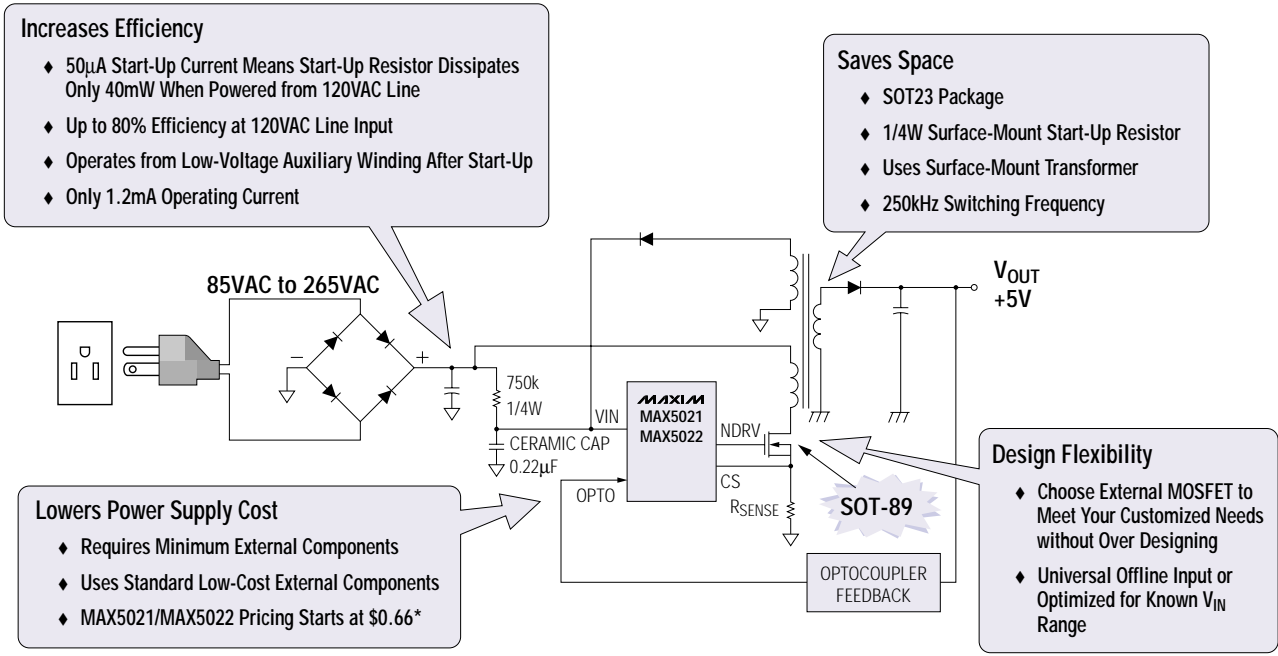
Increases Efficiency

♦ 50μA Start-Up Current Means Start-Up Resistor Dissipates Only 40mW When Powered from 120VAC Line

♦ Up to 80% Efficiency at 120VAC Line Input

♦ Operates from Low-Voltage Auxiliary Winding After Start-Up

♦ Only 1.2mA Operating Current

Saves Space

♦ SOT23 Package

♦ 1/4W Surface-Mount Start-Up Resistor

♦ Uses Surface-Mount Transformer

♦ 250kHz Switching Frequency

85VAC to 265VAC

$V_{OUT}$
+5V

−
+

750k
1/4W

VIN

MAXIM
MAX5021
MAX5022

NDRV

CERAMIC CAP
0.22μF

OPTO

CS

$R_{SENSE}$

SOT-89

OPTOCOUPLER FEEDBACK

Design Flexibility

♦ Choose External MOSFET to Meet Your Customized Needs without Over Designing

♦ Universal Offline Input or Optimized for Known $V_{IN}$ Range

Lowers Power Supply Cost

♦ Requires Minimum External Components

♦ Uses Standard Low-Cost External Components

♦ MAX5021/MAX5022 Pricing Starts at $0.66*